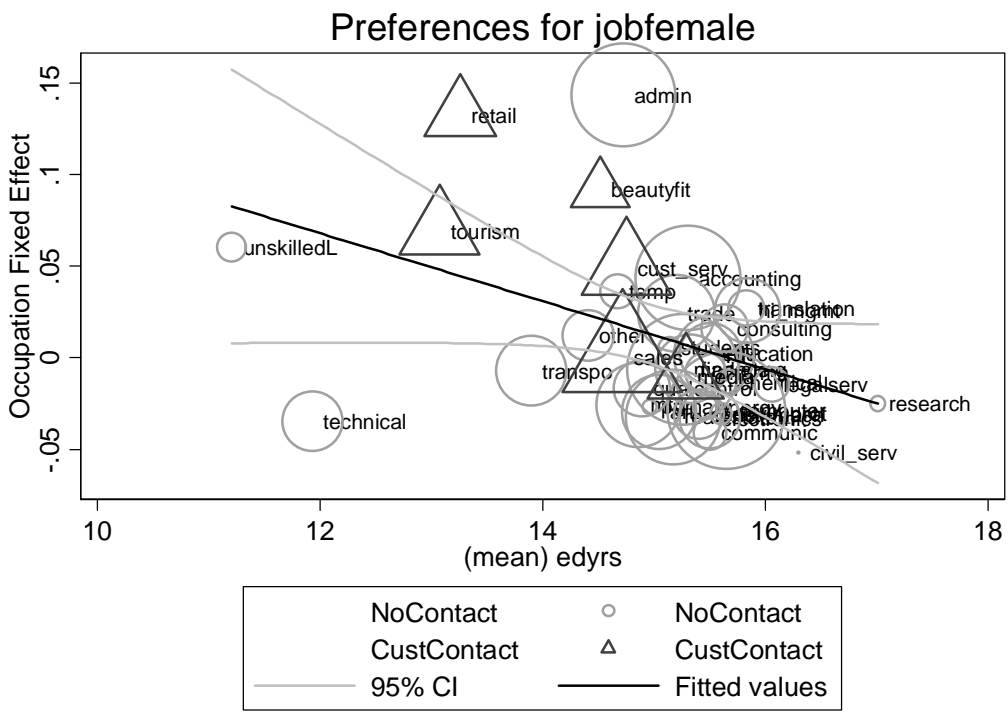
Preferences for jobfemale

Occupation Fixed Effect

.15

.1

.05

0

-.05

admin

retail

beautyfit

tourism

unskilledL

cust_serv

accounting

temp

translation

fin_mgmt

trade

consulting

other

education

sales

transpo

legalserv

research

technical

communic

civil_serv

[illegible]

10

12

14

16

18

(mean) edyrs

NoContact

NoContact

CustContact

CustContact

95% CI

Fitted values